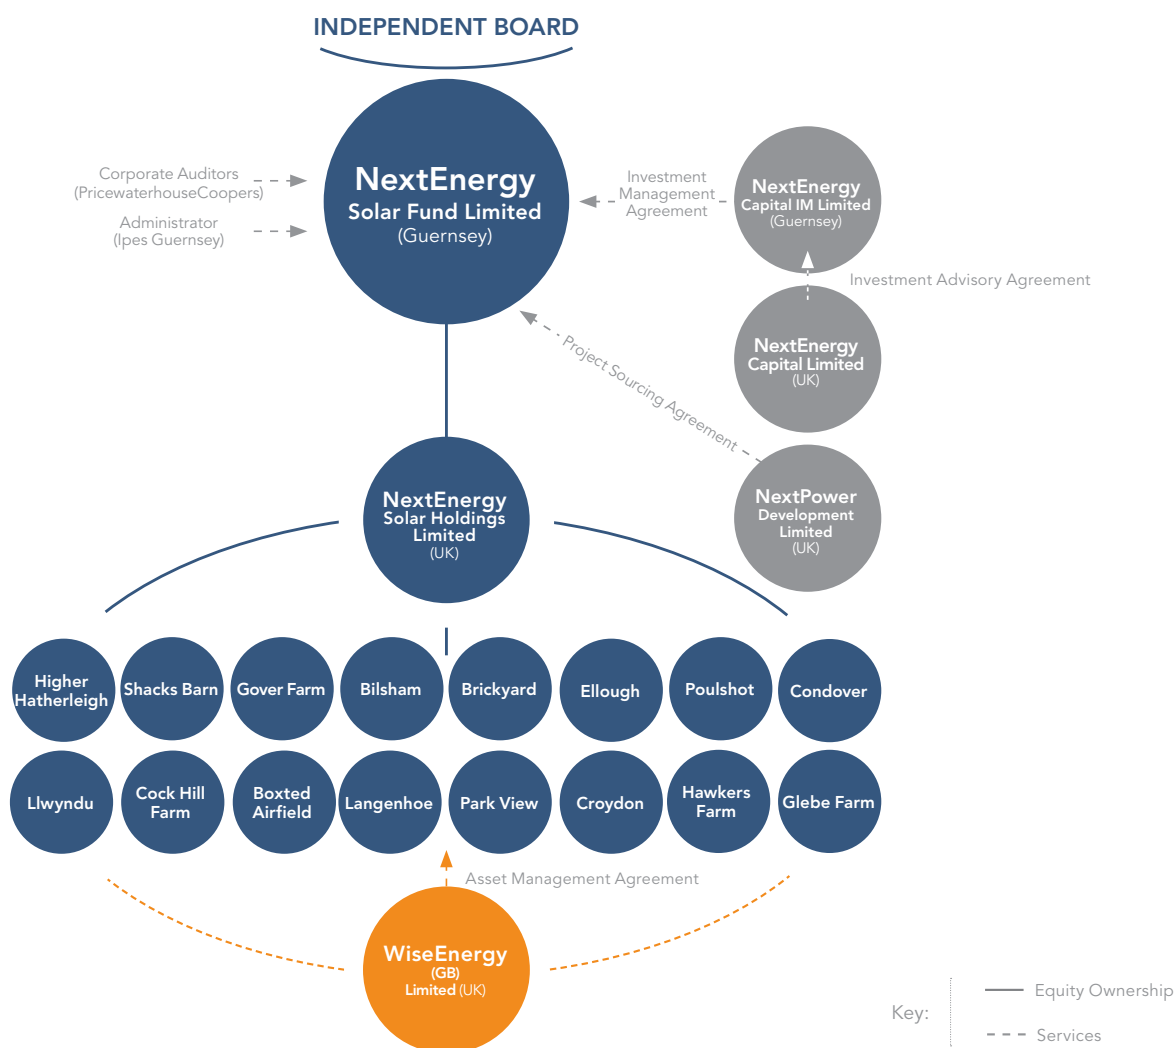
INDEPENDENT BOARD

Corporate Auditors
(PricewaterhouseCoopers)

Administrator
(Ipes Guernsey)

NextEnergy
Solar Fund Limited
(Guernsey)

Investment
Management
Agreement

NextEnergy
Capital IM Limited
(Guernsey)

Investment Advisory Agreement

NextEnergy
Capital Limited
(UK)

Project Sourcing Agreement

NextPower
Development
Limited
(UK)

NextEnergy
Solar Holdings
Limited
(UK)

Higher Hatherleigh

Shacks Barn

Gover Farm

Bilsham

Brickyard

Ellough

Poulshot

Condover

Llwyndu

Cock Hill Farm

Boxted Airfield

Langenhoe

Park View

Croydon

Hawkers Farm

Glebe Farm

Asset Management Agreement

WiseEnergy
(GB)
Limited (UK)

Key:

Equity Ownership

Services